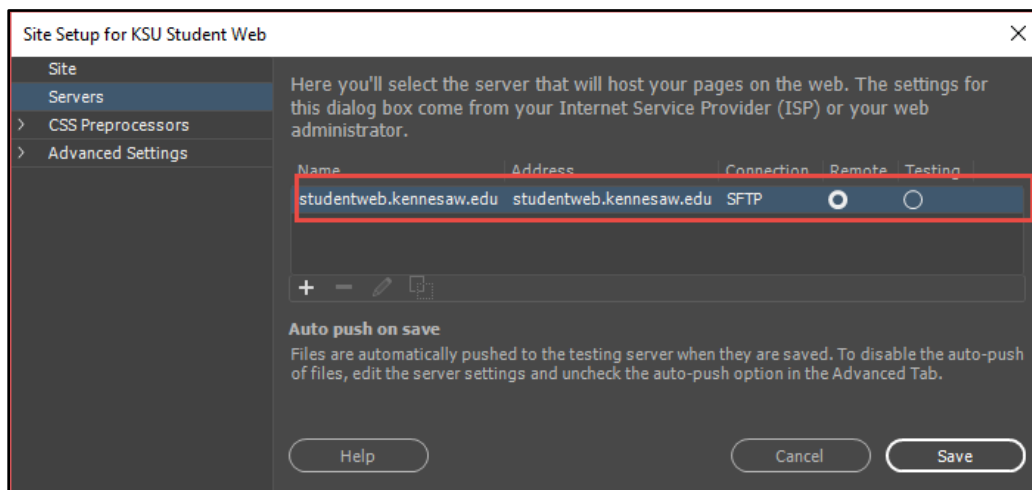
Site Setup for KSU Student Web

×

Site
Servers
› CSS Preprocessors
› Advanced Settings

Here you'll select the server that will host your pages on the web. The settings for this dialog box come from your Internet Service Provider (ISP) or your web administrator.

| Name | Address | Connection | Remote | Testing |
|---|---|---|---|---|
| studentweb.kennesaw.edu | studentweb.kennesaw.edu | SFTP | ● | ○ |

+ −

Auto push on save
Files are automatically pushed to the testing server when they are saved. To disable the auto-push of files, edit the server settings and uncheck the auto-push option in the Advanced Tab.

Help

Cancel

Save